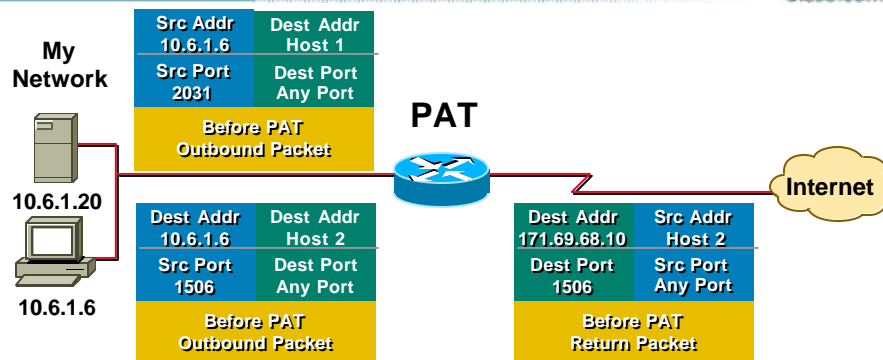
My Network

10.6.1.20

10.6.1.6

| Src Addr 10.6.1.6 | Dest Addr Host 1 |
|---|---|
| Src Port 2031 | Dest Port Any Port |

Before PAT Outbound Packet

PAT

Internet

| Dest Addr 10.6.1.6 | Dest Addr Host 2 |
|---|---|
| Src Port 1506 | Dest Port Any Port |

Before PAT Outbound Packet

| Dest Addr 171.69.68.10 | Src Addr Host 2 |
|---|---|
| Dest Port 1506 | Src Port Any Port |

Before PAT Return Packet